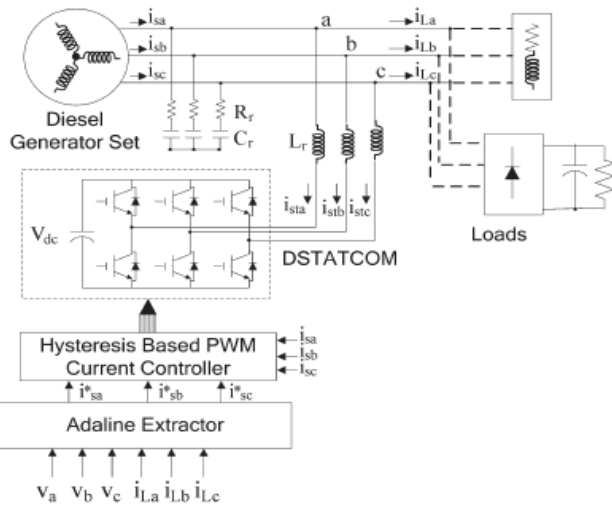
$i_{sa}$
$i_{sb}$
$i_{sc}$
a
b
c
$i_{La}$
$i_{Lb}$
$i_{Lc}$
Diesel Generator Set
$R_f$
$C_f$
$L_f$
$V_{dc}$
$i_{sta}$
$i_{stb}$
$i_{stc}$
DSTATCOM
Loads
Hysteresis Based PWM Current Controller
$i_{sa}$
$i_{sb}$
$i_{sc}$
$i^*_{sa}$
$i^*_{sb}$
$i^*_{sc}$
Adaline Extractor
$v_a$ $v_b$ $v_c$ $i_{La}$ $i_{Lb}$ $i_{Lc}$